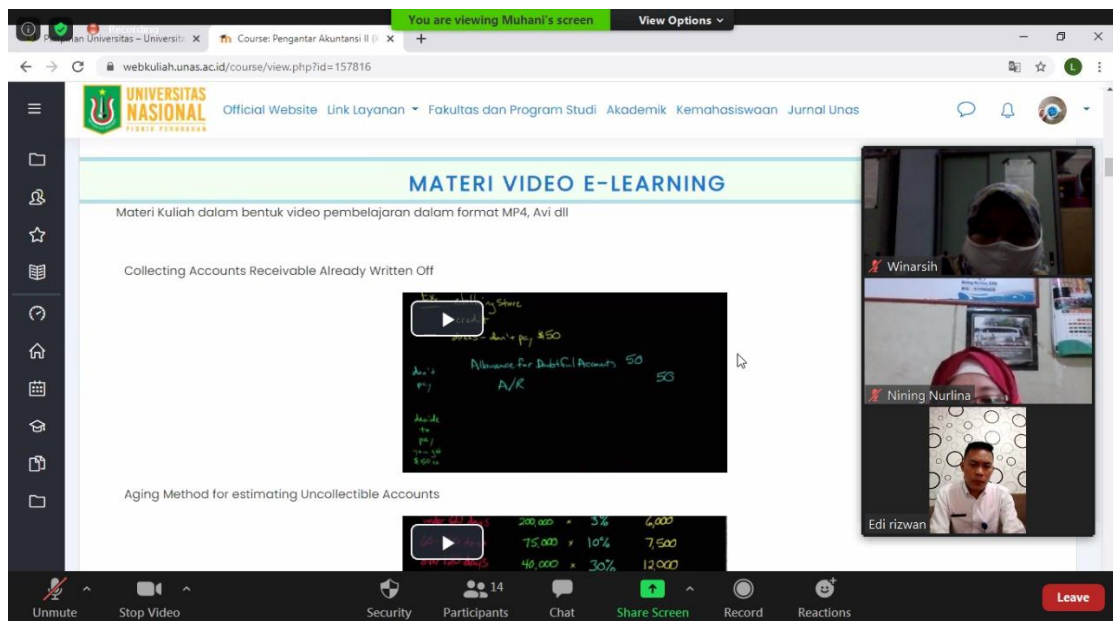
You are viewing Muhani's screen

View Options

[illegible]an Universitas – Universit ×

Course: Pengantar Akuntansi II ×

webkuliah.unas.ac.id/course/view.php?id=157816

UNIVERSITAS NASIONAL

Official Website Link Layanan Fakultas dan Program Studi Akademik Kemahasiswaan Jurnal Unas

MATERI VIDEO E-LEARNING

Materi Kuliah dalam bentuk video pembelajaran dalam format MP4, Avi dll

Collecting Accounts Receivable Already Written Off

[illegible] Store

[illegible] don't pay \$50

Allowance for Doubtful Accounts 50

50

A/R

Aging Method for estimating Uncollectible Accounts

200,000 × 3% 6,000

75,000 × 10% 7,500

40,000 × 30% 12,000

Winarsih

Nining Nurlina

Edi rizwan

Unmute

Stop Video

Security

14

Participants

Chat

Share Screen

Record

Reactions

Leave